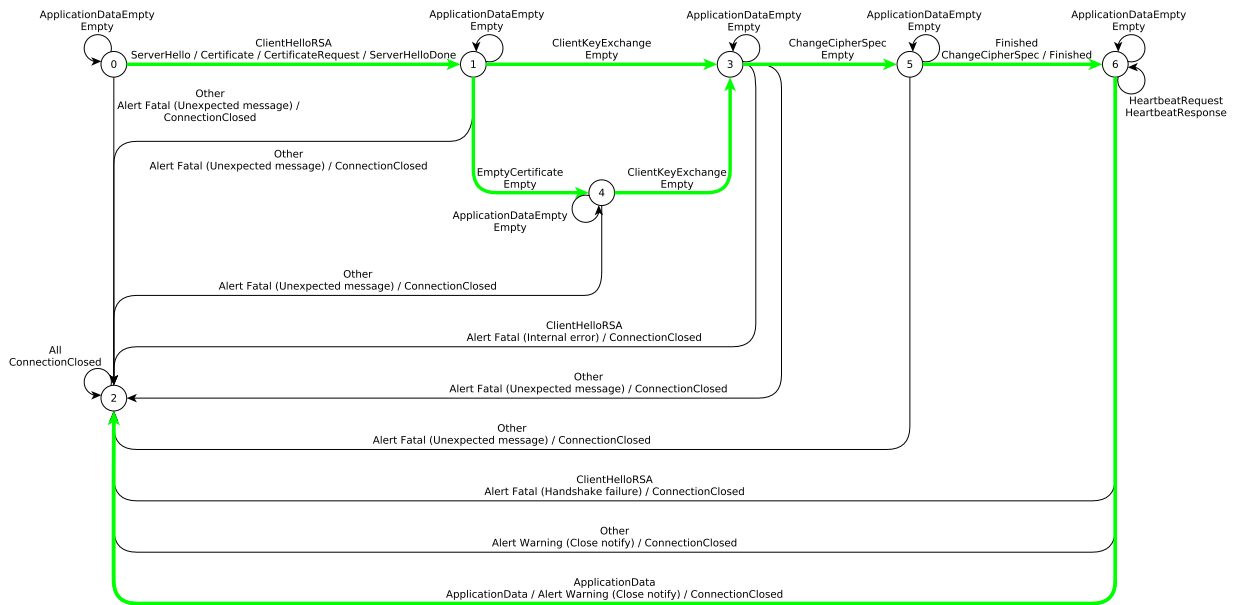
ApplicationDataEmpty
Empty

0

ClientHelloRSA
ServerHello / Certificate / CertificateRequest / ServerHelloDone

ApplicationDataEmpty
Empty

1

ClientKeyExchange
Empty

ApplicationDataEmpty
Empty

3

ChangeCipherSpec
Empty

ApplicationDataEmpty
Empty

5

Finished
ChangeCipherSpec / Finished

ApplicationDataEmpty
Empty

6

HeartbeatRequest
HeartbeatResponse

Other
Alert Fatal (Unexpected message) /
ConnectionClosed

Other
Alert Fatal (Unexpected message) / ConnectionClosed

EmptyCertificate
Empty

4

ClientKeyExchange
Empty

ApplicationDataEmpty
Empty

Other
Alert Fatal (Unexpected message) / ConnectionClosed

ClientHelloRSA
Alert Fatal (Internal error) / ConnectionClosed

All
ConnectionClosed

2

Other
Alert Fatal (Unexpected message) / ConnectionClosed

Other
Alert Fatal (Unexpected message) / ConnectionClosed

ClientHelloRSA
Alert Fatal (Handshake failure) / ConnectionClosed

Other
Alert Warning (Close notify) / ConnectionClosed

ApplicationData
ApplicationData / Alert Warning (Close notify) / ConnectionClosed